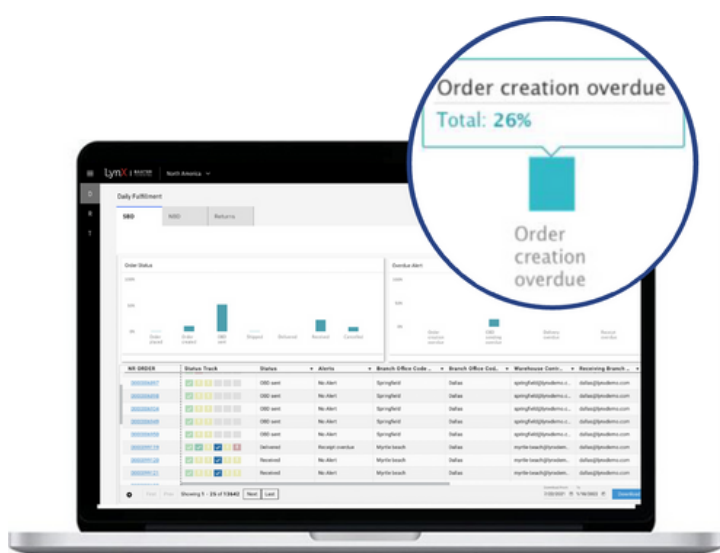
Order creation overdue
Total: 26%
Order creation overdue

LynX | North America

Daily Fulfillment

SBD | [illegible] | Returns

Order Status

Overdue Alert

| NR ORDER | Status Track | Status | Alerts | Branch Office Code | Branch Office Cod... | Warehouse Contr... | Receiving Branch ... |
|---|---|---|---|---|---|---|---|
| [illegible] | | OBD sent | No Alert | Springfield | Dallas | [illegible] | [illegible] |
| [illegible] | | OBD sent | No Alert | Springfield | Dallas | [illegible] | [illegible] |
| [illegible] | | OBD sent | No Alert | Springfield | Dallas | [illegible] | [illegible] |
| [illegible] | | OBD sent | No Alert | Springfield | Dallas | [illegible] | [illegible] |
| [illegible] | | OBD sent | No Alert | Springfield | Dallas | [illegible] | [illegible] |
| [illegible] | | Delivered | Receipt overdue | Myrtle beach | Dallas | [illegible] | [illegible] |
| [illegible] | | Received | No Alert | Myrtle beach | Dallas | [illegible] | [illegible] |
| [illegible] | | Received | No Alert | Myrtle beach | Dallas | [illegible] | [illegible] |

Showing 1 - 25 of 13642 Next Last